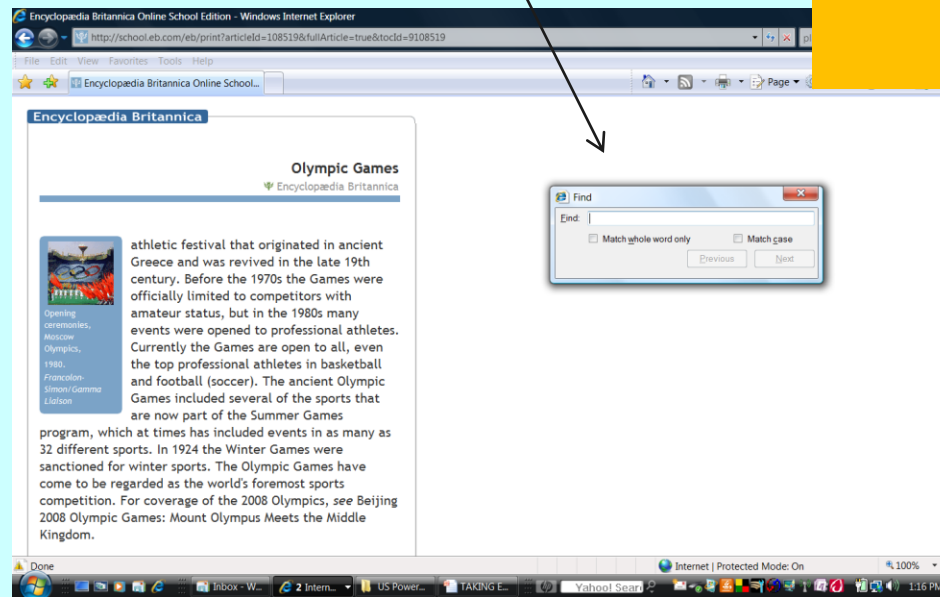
Encyclopædia Britannica Online School Edition - Windows Internet Explorer

http://school.eb.com/eb/print?articleId=108519&fullArticle=true&tocId=9108519

File Edit View Favorites Tools Help

Encyclopædia Britannica Online School...

Page

Encyclopædia Britannica

Olympic Games

Encyclopædia Britannica

Opening ceremonies, Moscow Olympics, 1980. Francolon-Simon/Gamma Liaison

athletic festival that originated in ancient Greece and was revived in the late 19th century. Before the 1970s the Games were officially limited to competitors with amateur status, but in the 1980s many events were opened to professional athletes. Currently the Games are open to all, even the top professional athletes in basketball and football (soccer). The ancient Olympic Games included several of the sports that are now part of the Summer Games program, which at times has included events in as many as 32 different sports. In 1924 the Winter Games were sanctioned for winter sports. The Olympic Games have come to be regarded as the world's foremost sports competition. For coverage of the 2008 Olympics, see Beijing 2008 Olympic Games: Mount Olympus Meets the Middle Kingdom.

Find

Find:

Match whole word only

Match case

Previous

Next

Done

Internet | Protected Mode: On

100%

Inbox - W...

2 Intern...

US Power...

TAKING E...

Yahoo! Search

1:16 PM